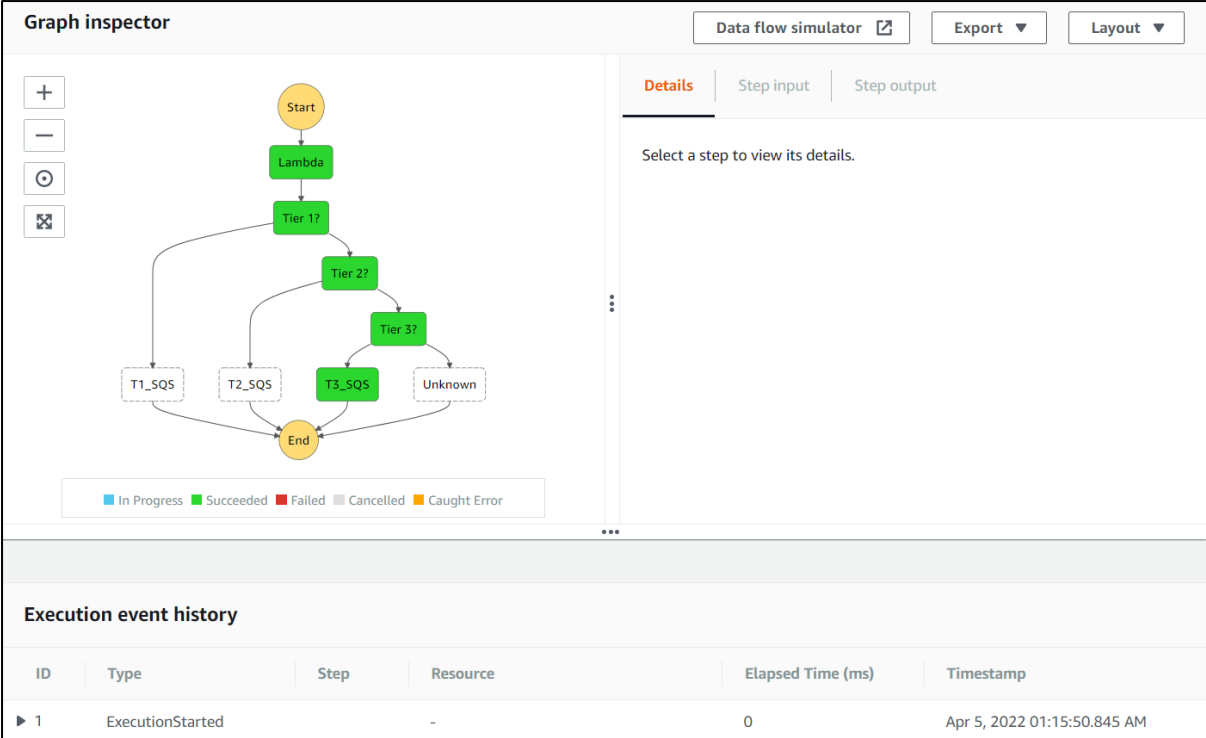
Graph inspector

Data flow simulator

Export ▼

Layout ▼

Start

Lambda

Tier 1?

Tier 2?

Tier 3?

T1_SQS

T2_SQS

T3_SQS

Unknown

End

In Progress Succeeded Failed Cancelled Caught Error

Details

Step input

Step output

Select a step to view its details.

Execution event history

| ID | Type | Step | Resource | Elapsed Time (ms) | Timestamp |
|---|---|---|---|---|---|
| ▶ 1 | ExecutionStarted | | - | 0 | Apr 5, 2022 01:15:50.845 AM |